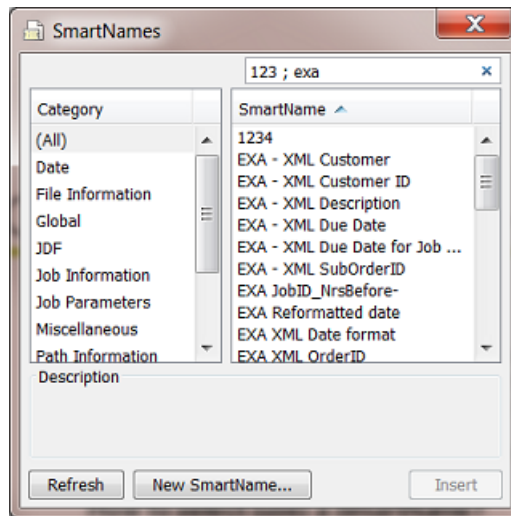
SmartNames

123 ; exa

| Category |
|---|
| (All) |
| Date |
| File Information |
| Global |
| JDF |
| Job Information |
| Job Parameters |
| Miscellaneous |
| Path Information |

| SmartName |
|---|
| 1234 |
| EXA - XML Customer |
| EXA - XML Customer ID |
| EXA - XML Description |
| EXA - XML Due Date |
| EXA - XML Due Date for Job ... |
| EXA - XML SubOrderID |
| EXA JobID_NrsBefore- |
| EXA Reformatted date |
| EXA XML Date format |
| EXA XML OrderID |

Description

Refresh New SmartName... Insert